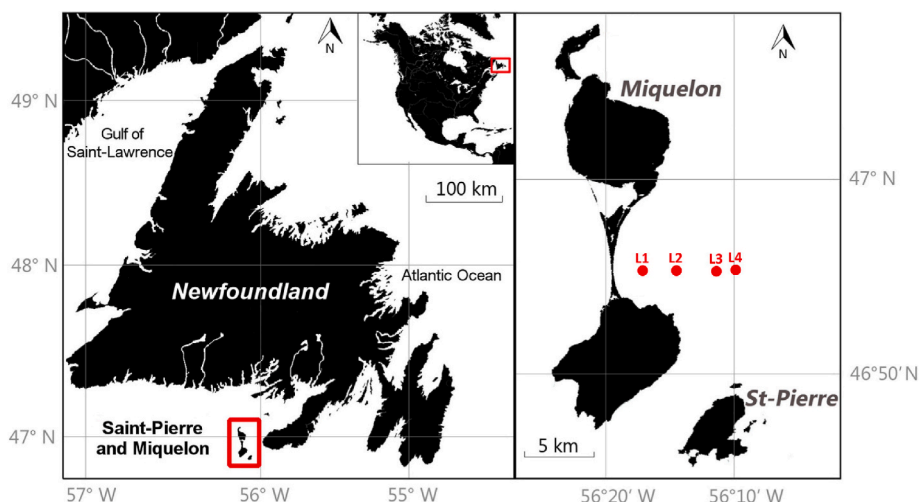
N

49° N

Gulf of Saint-Lawrence

100 km

48° N

Newfoundland

Atlantic Ocean

47° N

Saint-Pierre and Miquelon

57° W

56° W

55° W

N

Miquelon

47° N

L1 L2 L3 L4

46°50′ N

St-Pierre

5 km

56°20′ W

56°10′ W